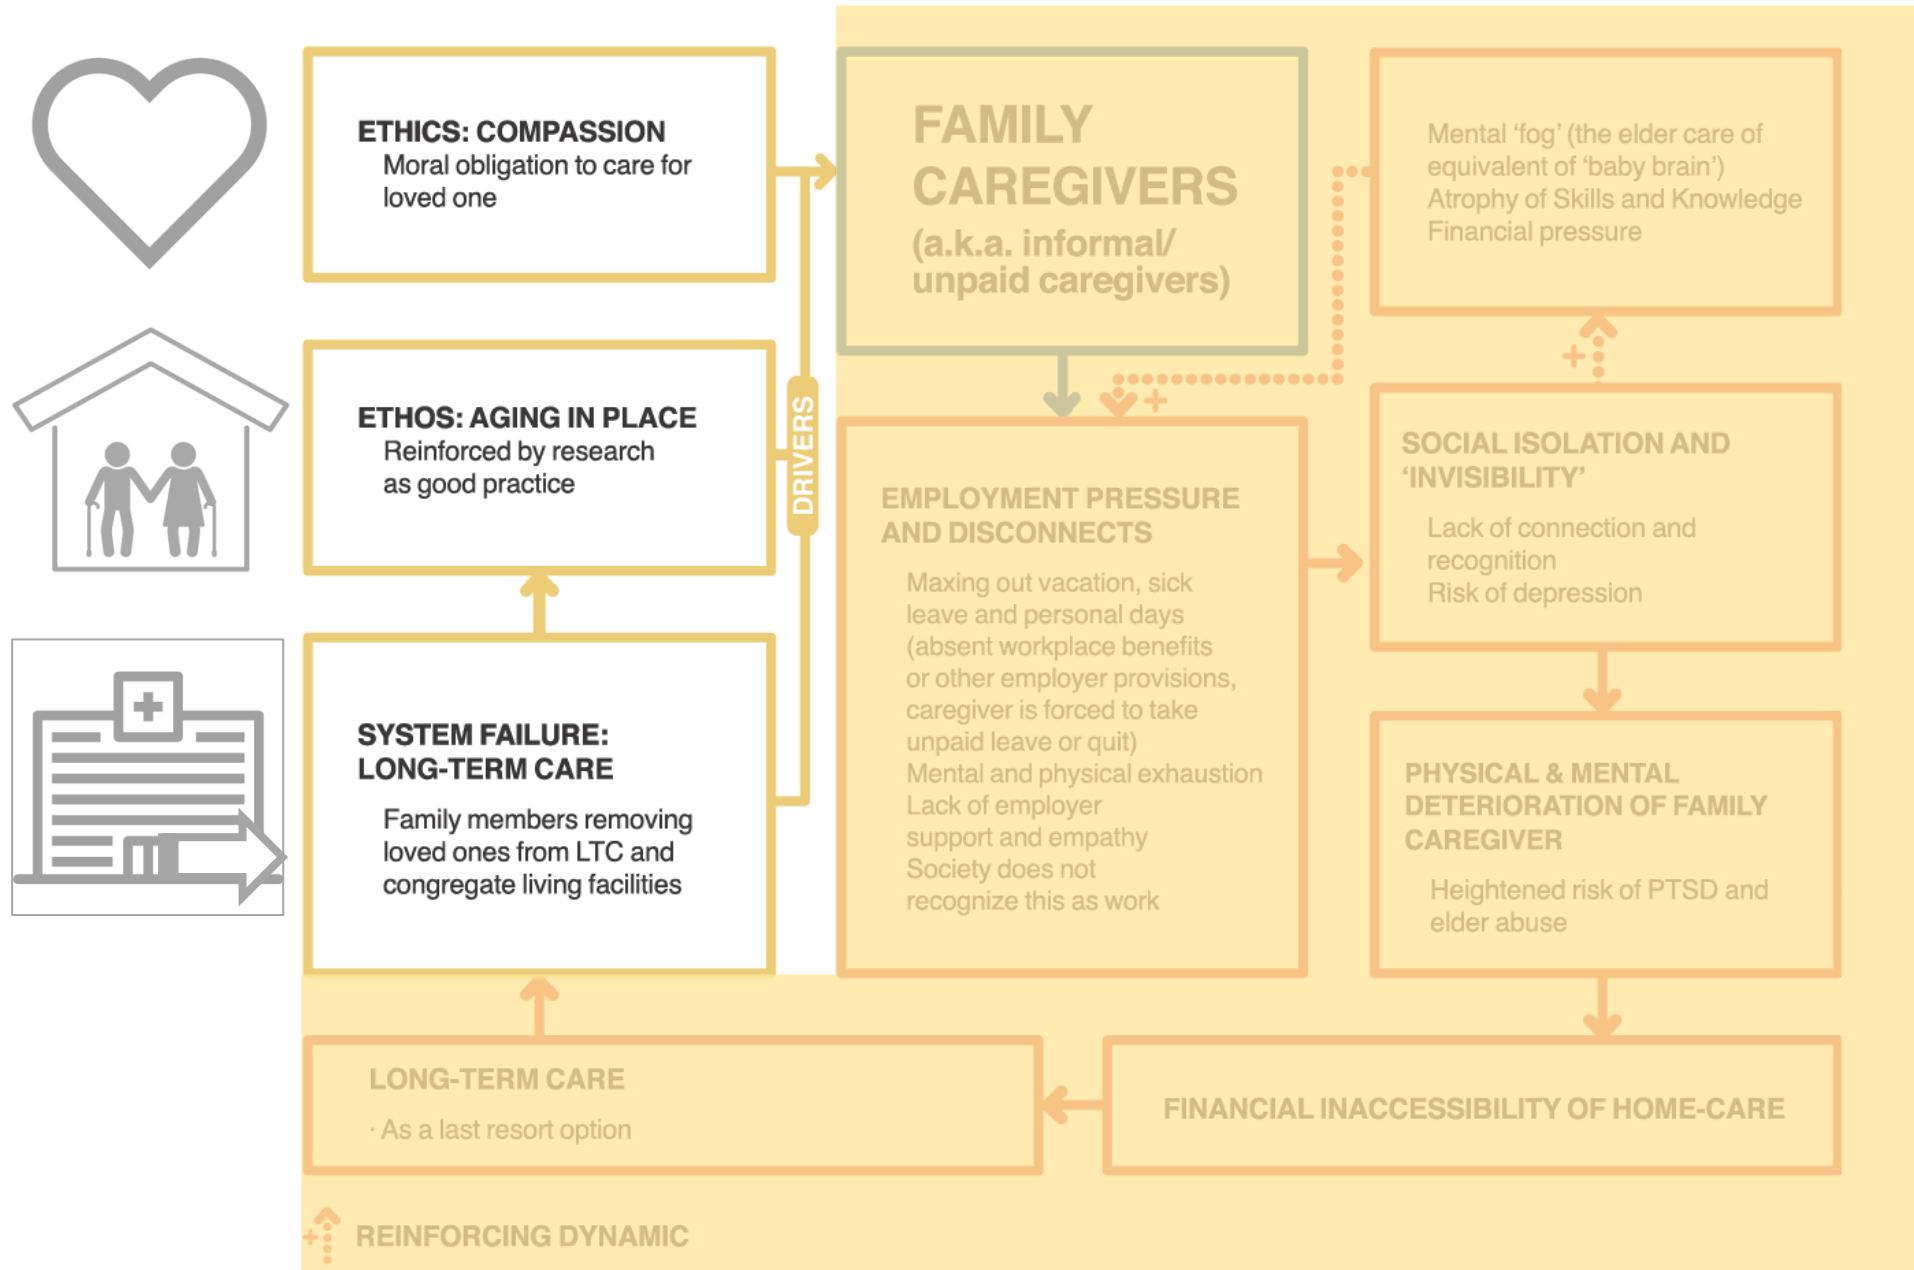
ETHICS: COMPASSION
Moral obligation to care for loved one

ETHOS: AGING IN PLACE
Reinforced by research as good practice

SYSTEM FAILURE: LONG-TERM CARE
Family members removing loved ones from LTC and congregate living facilities

DRIVERS

FAMILY CAREGIVERS
(a.k.a. informal/ unpaid caregivers)

Mental 'fog' (the elder care of equivalent of 'baby brain')
Atrophy of Skills and Knowledge
Financial pressure

+

+

EMPLOYMENT PRESSURE AND DISCONNECTS
Maxing out vacation, sick leave and personal days (absent workplace benefits or other employer provisions, caregiver is forced to take unpaid leave or quit)
Mental and physical exhaustion
Lack of employer support and empathy
Society does not recognize this as work

SOCIAL ISOLATION AND 'INVISIBILITY'
Lack of connection and recognition
Risk of depression

PHYSICAL & MENTAL DETERIORATION OF FAMILY CAREGIVER
Heightened risk of PTSD and elder abuse

LONG-TERM CARE
· As a last resort option

FINANCIAL INACCESSIBILITY OF HOME-CARE

+ REINFORCING DYNAMIC